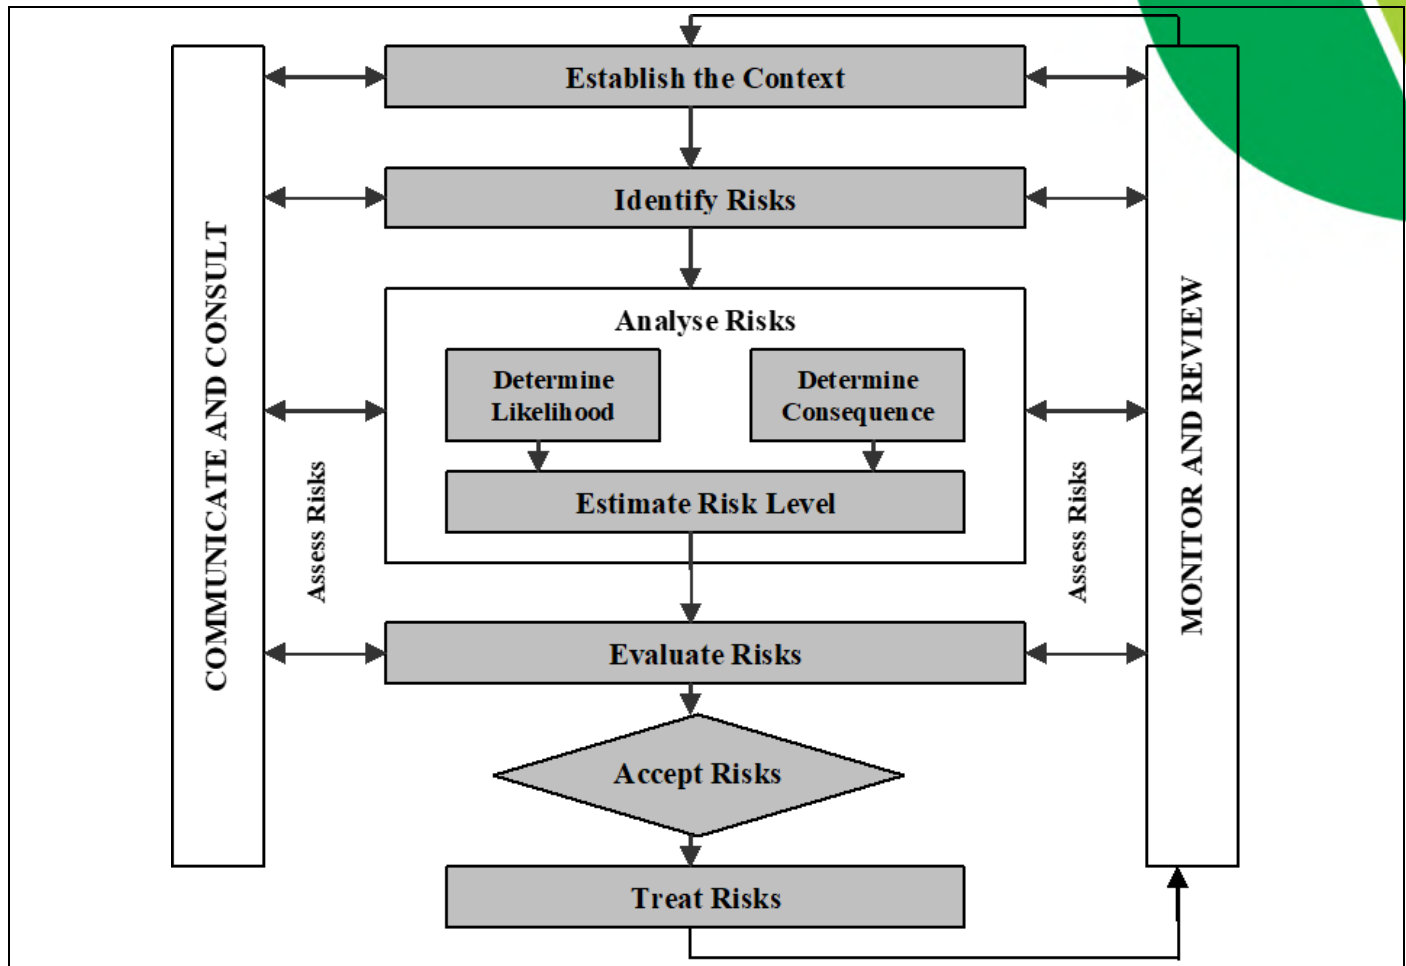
COMMUNICATE AND CONSULT

Establish the Context

Identify Risks

Analyse Risks

Determine Likelihood

Determine Consequence

Estimate Risk Level

Assess Risks

Assess Risks

Evaluate Risks

Accept Risks

Treat Risks

MONITOR AND REVIEW